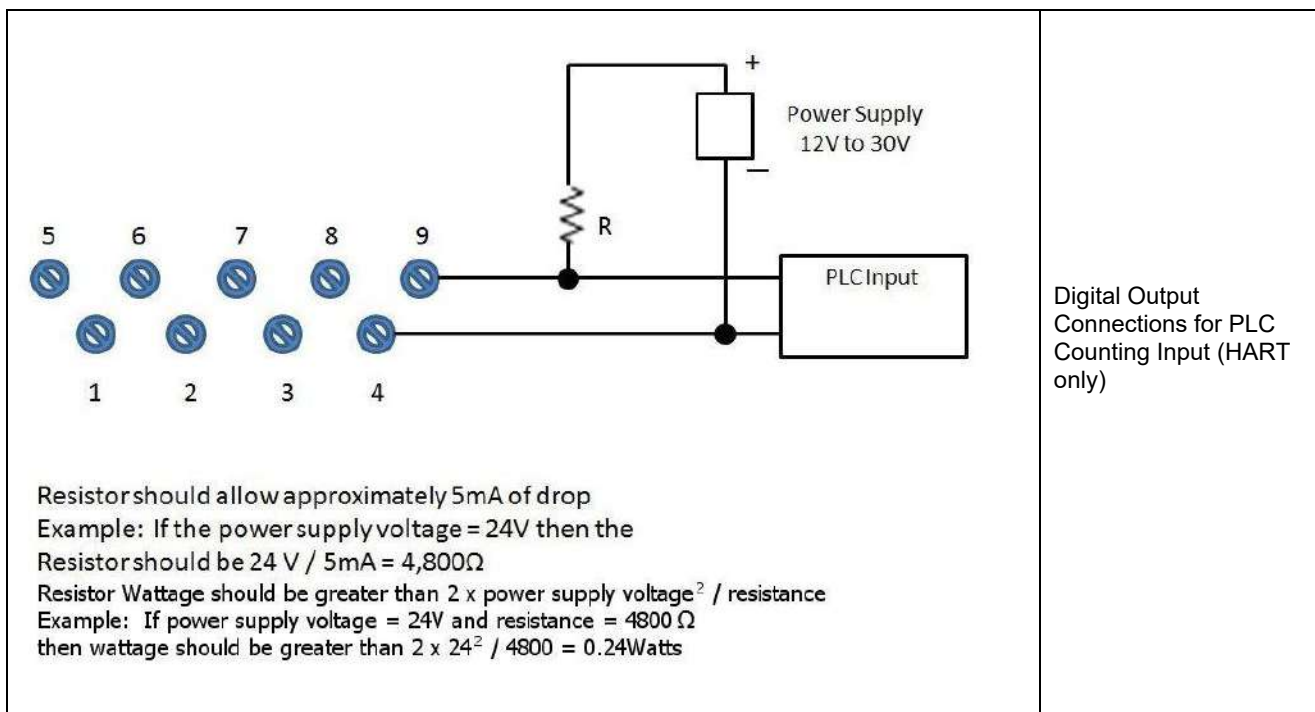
+

Power Supply
12V to 30V

—

R

5 6 7 8 9

PLC Input

1 2 3 4

Resistor should allow approximately 5mA of drop
Example: If the power supply voltage = 24V then the Resistor should be 24 V / 5mA = 4,800Ω
Resistor Wattage should be greater than 2 x power supply voltage$^2$ / resistance
Example: If power supply voltage = 24V and resistance = 4800 Ω then wattage should be greater than 2 x $24^2$ / 4800 = 0.24Watts

Digital Output Connections for PLC Counting Input (HART only)